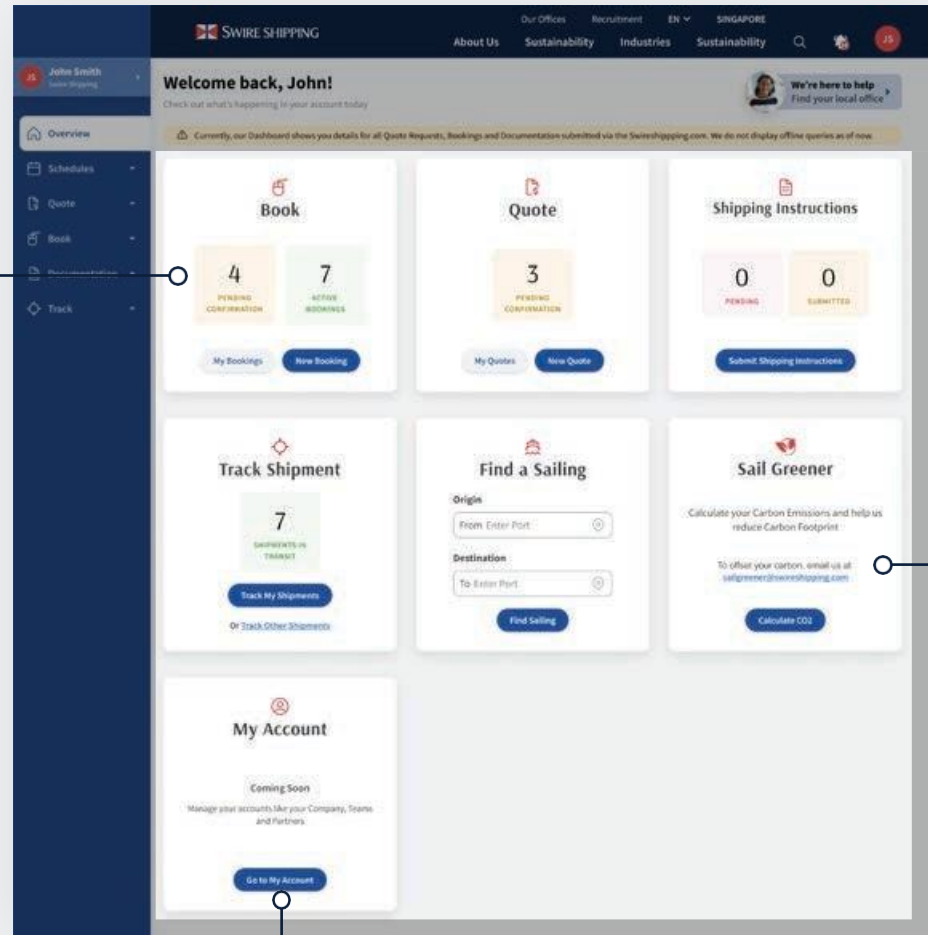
SWIRE SHIPPING

Our Offices Recruitment EN SINGAPORE

About Us Sustainability Industries Sustainability

JS

JS John Smith
Swire Shipping

Overview

Schedules

Quote

Book

Documentation

Track

Welcome back, John!

Check out what's happening in your account today

We're here to help
Find your local office

Currently, our Dashboard shows you details for all Quote Requests, Bookings and Documentation submitted via the Swireshipping.com. We do not display offline queries as of now.

Book

4
PENDING CONFIRMATION

7
ACTIVE BOOKINGS

My Bookings New Booking

Quote

3
PENDING CONFIRMATION

My Quotes New Quote

Shipping Instructions

0
PENDING

0
SUBMITTED

Submit Shipping Instructions

Track Shipment

7
SHIPMENTS IN TRANSIT

Track My Shipments

Or Track Other Shipments

Find a Sailing

Origin

From Enter Port

Destination

To Enter Port

Find Sailing

Sail Greener

Calculate your Carbon Emissions and help us reduce Carbon Footprint

To offset your carbon, email us at sailgreener@swireshipping.com

Calculate CO2

My Account

Coming Soon

Manage your accounts like your Company, Teams and Partners

Go to My Account